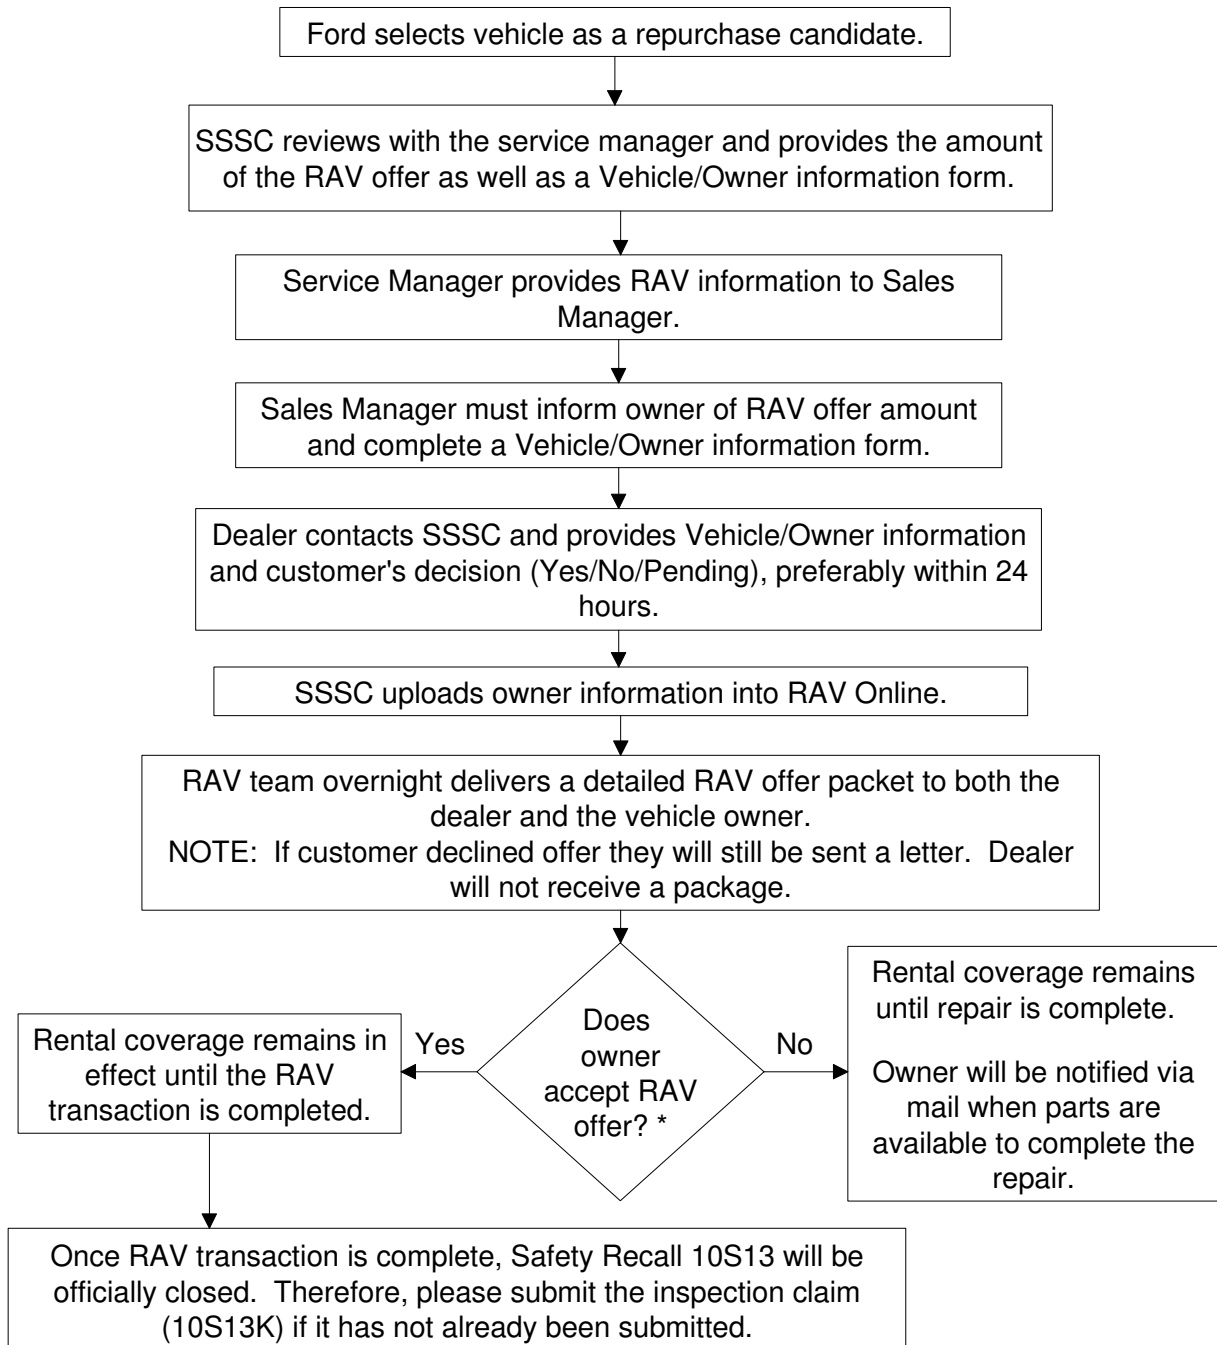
Ford selects vehicle as a repurchase candidate.

SSSC reviews with the service manager and provides the amount of the RAV offer as well as a Vehicle/Owner information form.

Service Manager provides RAV information to Sales Manager.

Sales Manager must inform owner of RAV offer amount and complete a Vehicle/Owner information form.

Dealer contacts SSSC and provides Vehicle/Owner information and customer's decision (Yes/No/Pending), preferably within 24 hours.

SSSC uploads owner information into RAV Online.

RAV team overnight delivers a detailed RAV offer packet to both the dealer and the vehicle owner.
NOTE: If customer declined offer they will still be sent a letter. Dealer will not receive a package.

Does owner accept RAV offer? *

Yes

No

Rental coverage remains in effect until the RAV transaction is completed.

Rental coverage remains until repair is complete.

Owner will be notified via mail when parts are available to complete the repair.

Once RAV transaction is complete, Safety Recall 10S13 will be officially closed. Therefore, please submit the inspection claim (10S13K) if it has not already been submitted.